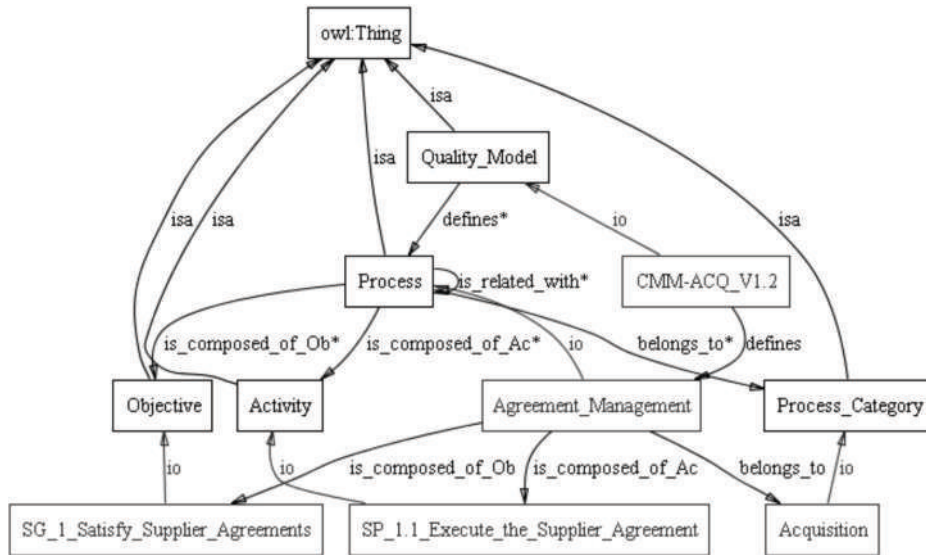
owl:Thing

isa

Quality_Model

isa

isa

isa

isa

defines*

io

Process

is_related_with*

CMM-ACQ_V1.2

is_composed_of_Ob*

is_composed_of_Ac*

io

belongs_to*

defines

Objective

Activity

Agreement_Management

Process_Category

io

io

is_composed_of_Ob

is_composed_of_Ac

belongs_to

io

SG_1_Satisfy_Supplier_Agreements

SP_1.1_Execute_the_Supplier_Agreement

Acquisition